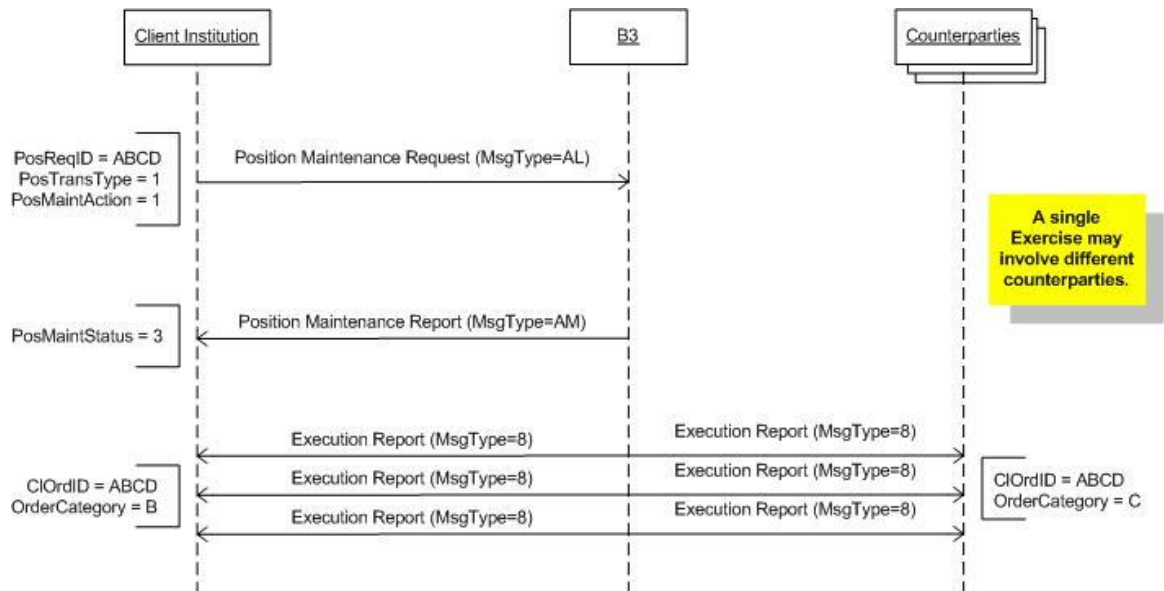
Client Institution

B3

Counterparties

PosReqID = ABCD
PosTransType = 1
PosMaintAction = 1

Position Maintenance Request (MsgType=AL)

A single Exercise may involve different counterparties.

PosMaintStatus = 3

Position Maintenance Report (MsgType=AM)

Execution Report (MsgType=8)

Execution Report (MsgType=8)

Execution Report (MsgType=8)

Execution Report (MsgType=8)

Execution Report (MsgType=8)

Execution Report (MsgType=8)

ClOrdID = ABCD
OrderCategory = B

ClOrdID = ABCD
OrderCategory = C